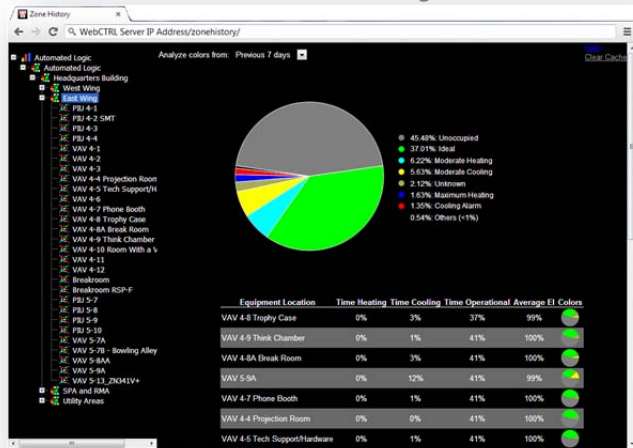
Zone History

WebCTRL Server IP Address/zonehistory/

Automated Logic
Automated Logic
Headquarters Building
West Wing
East Wing
PIU 4-1
PIU 4-2 SMT
PIU 4-3
PIU 4-4
VAV 4-1
VAV 4-2
VAV 4-3
VAV 4-4 Projection Room
VAV 4-5 Tech Support/H
VAV 4-6
VAV 4-7 Phone Booth
VAV 4-8 Trophy Case
VAV 4-8A Break Room
VAV 4-9 Think Chamber
VAV 4-10 Room With a V
VAV 4-11
VAV 4-12
Breakroom
Breakroom RSP-F
PIU 5-7
PIU 5-8
PIU 5-9
PIU 5-10
VAV 5-7A
VAV 5-7B - Bowling Alley
VAV 5-8AA
VAV 5-9A
VAV 5-13_ZN341V+
SPA and RMA
Utility Areas

Analyze colors from: Previous 7 days

Clear Cache

45.48%: Unoccupied
37.01%: Ideal
6.22%: Moderate Heating
5.63%: Moderate Cooling
2.12%: Unknown
1.63%: Maximum Heating
1.35%: Cooling Alarm
0.54%: Others (<1%)

| Equipment Location | Time Heating | Time Cooling | Time Operational | Average EI | Colors |
|---|---|---|---|---|---|
| VAV 4-8 Trophy Case | 0% | 3% | 37% | 99% | |
| VAV 4-9 Think Chamber | 0% | 1% | 41% | 100% | |
| VAV 4-8A Break Room | 0% | 3% | 41% | 100% | |
| VAV 5-9A | 0% | 12% | 41% | 99% | |
| VAV 4-7 Phone Booth | 0% | 1% | 41% | 100% | |
| VAV 4-4 Projection Room | 0% | 0% | 41% | 100% | |
| VAV 4-5 Tech Support/Hardware | 0% | 1% | 41% | 100% | |